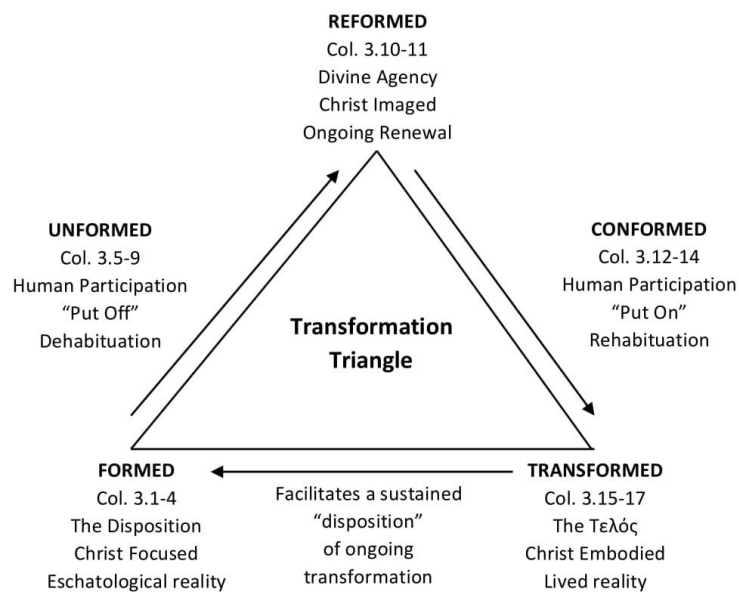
**REFORMED**
Col. 3.10-11
Divine Agency
Christ Imaged
Ongoing Renewal

**UNFORMED**
Col. 3.5-9
Human Participation
"Put Off"
Dehabituation

**CONFORMED**
Col. 3.12-14
Human Participation
"Put On"
Rehabituation

**Transformation Triangle**

**FORMED**
Col. 3.1-4
The Disposition
Christ Focused
Eschatological reality

Facilitates a sustained "disposition" of ongoing transformation

**TRANSFORMED**
Col. 3.15-17
The Τελός
Christ Embodied
Lived reality